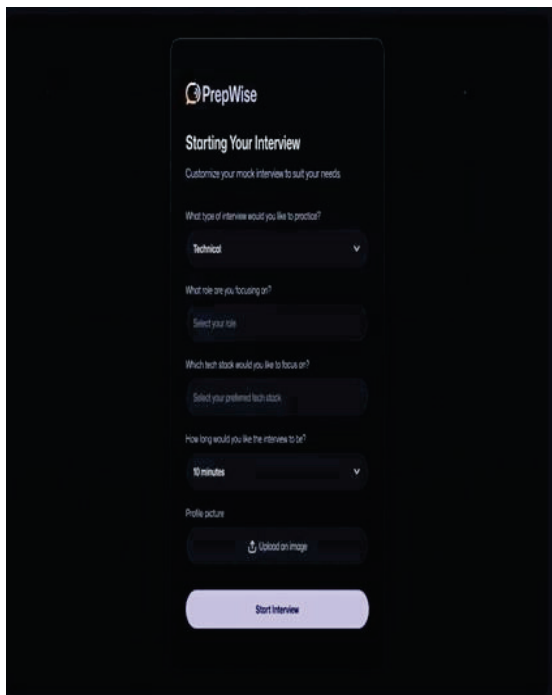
PrepWise

Starting Your Interview

Customize your mock interview to suit your needs

What type of interview would you like to practice?

Technical

What role are you focusing on?

Select your role

Which tech stack would you like to focus on?

Select your preferred tech stack

How long would you like the interview to be?

10 minutes

Profile picture

Upload an image

Start Interview